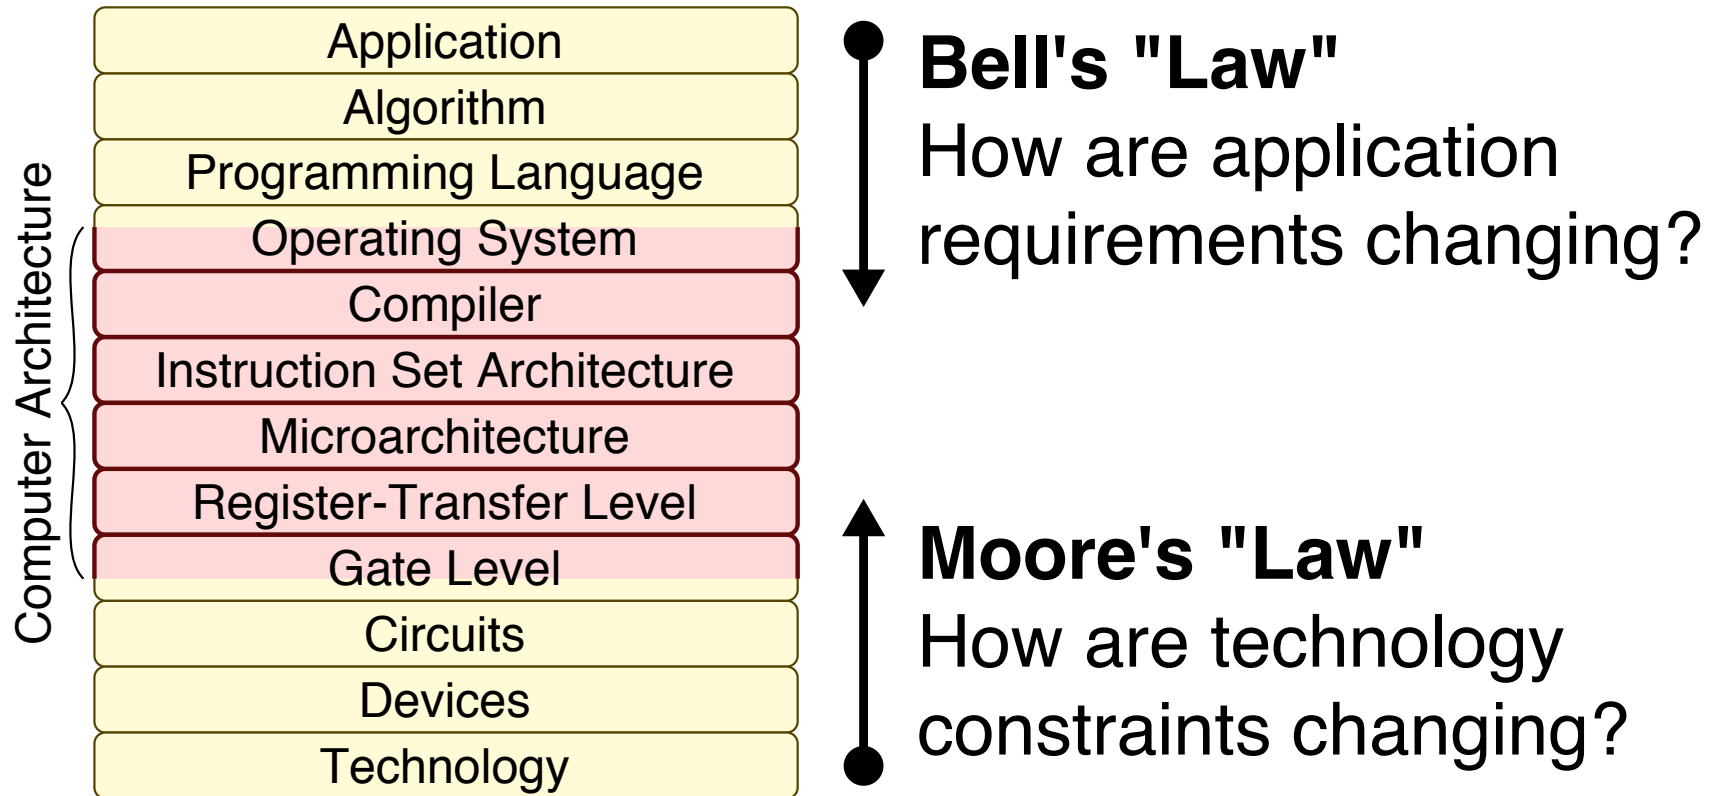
Application
Algorithm
Programming Language
Operating System
Compiler
Instruction Set Architecture
Microarchitecture
Register-Transfer Level
Gate Level
Circuits
Devices
Technology

Computer Architecture

**Bell's "Law"**
How are application requirements changing?

**Moore's "Law"**
How are technology constraints changing?